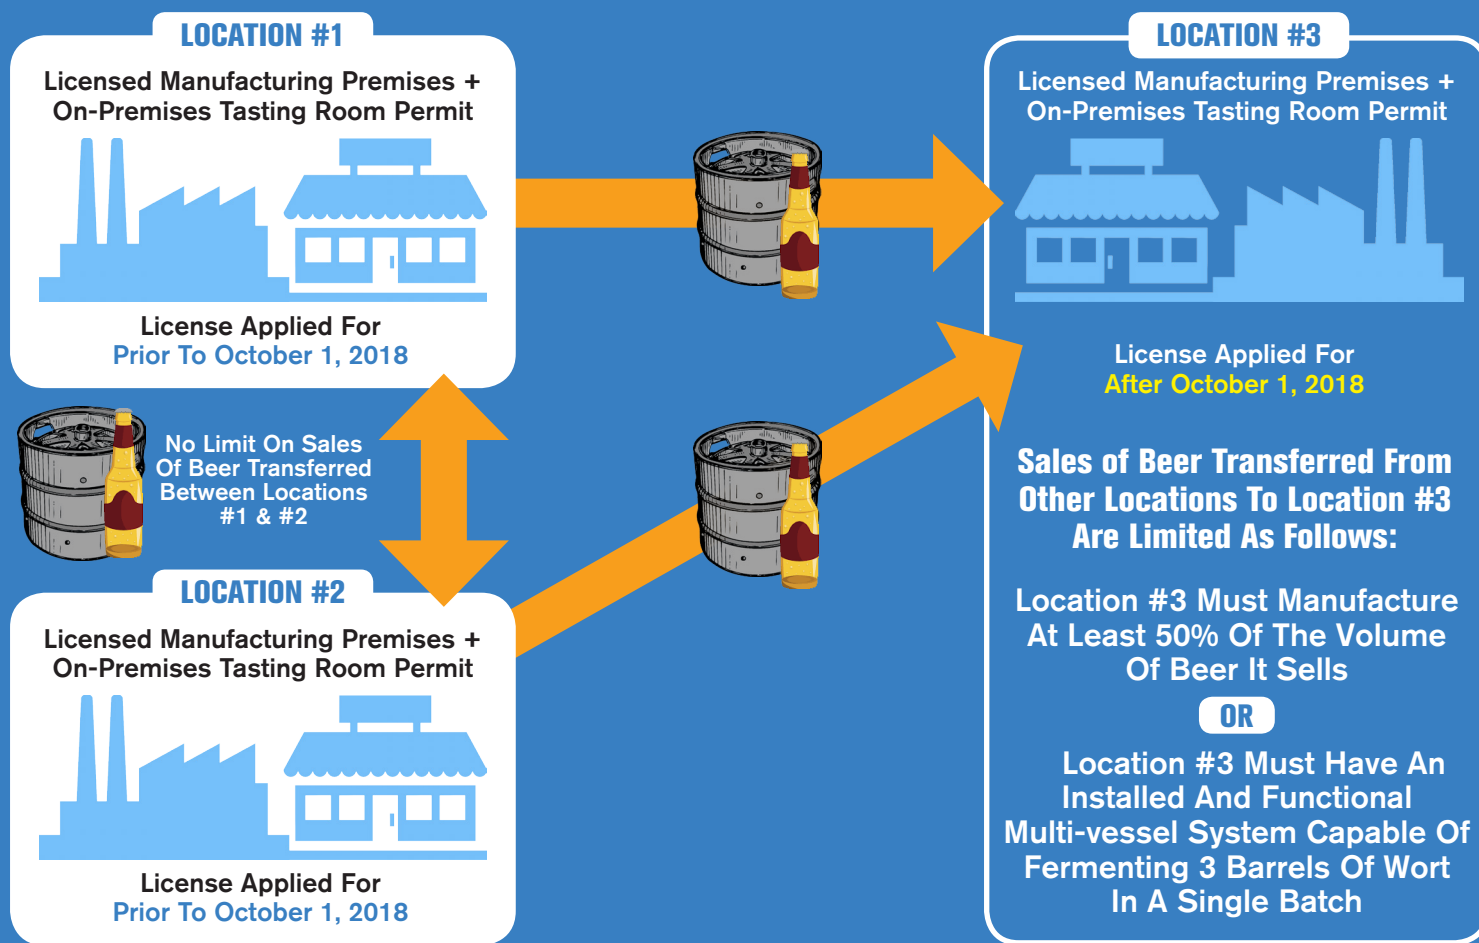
LOCATION #1

Licensed Manufacturing Premises + On-Premises Tasting Room Permit

License Applied For
Prior To October 1, 2018

No Limit On Sales Of Beer Transferred Between Locations #1 & #2

LOCATION #2

Licensed Manufacturing Premises + On-Premises Tasting Room Permit

License Applied For
Prior To October 1, 2018

LOCATION #3

Licensed Manufacturing Premises + On-Premises Tasting Room Permit

License Applied For
After October 1, 2018

Sales of Beer Transferred From Other Locations To Location #3 Are Limited As Follows:

Location #3 Must Manufacture At Least 50% Of The Volume Of Beer It Sells

OR

Location #3 Must Have An Installed And Functional Multi-vessel System Capable Of Fermenting 3 Barrels Of Wort In A Single Batch